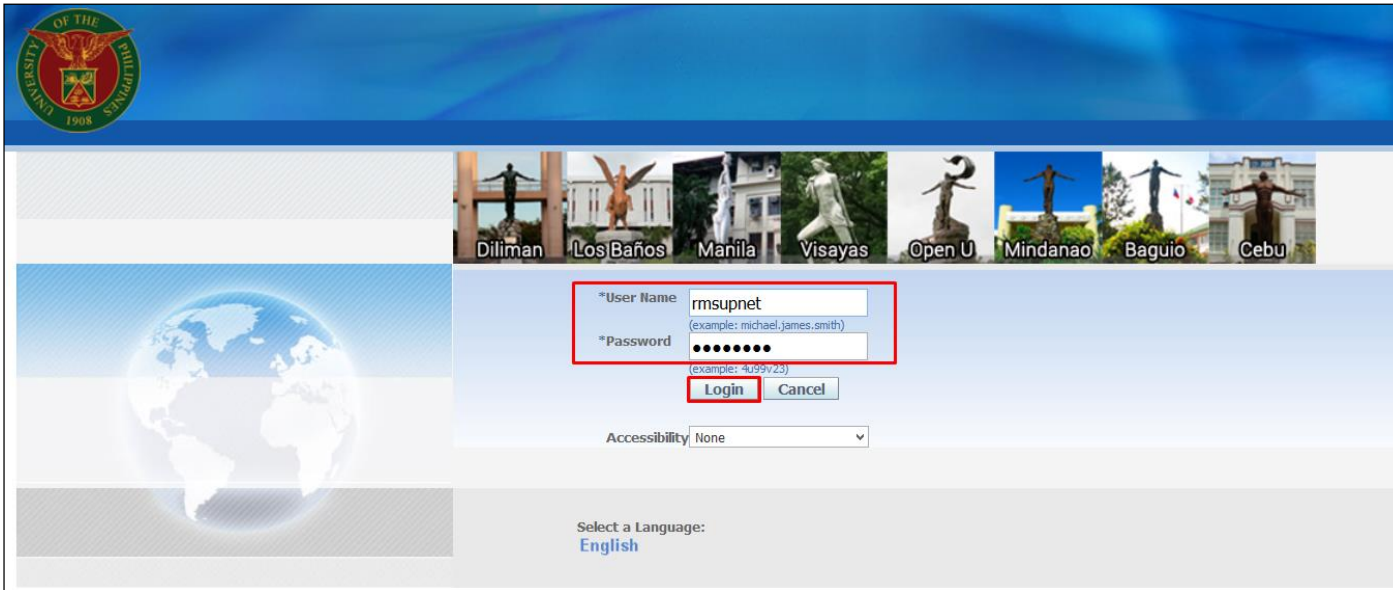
UNIVERSITY OF THE PHILIPPINES
1908

Diliman Los Baños Manila Visayas Open U Mindanao Baguio Cebu

*User Name rmsupnet
(example: michael.james.smith)
*Password ••••••••
(example: 4u99v23)
Login Cancel

Accessibility None

Select a Language:
English